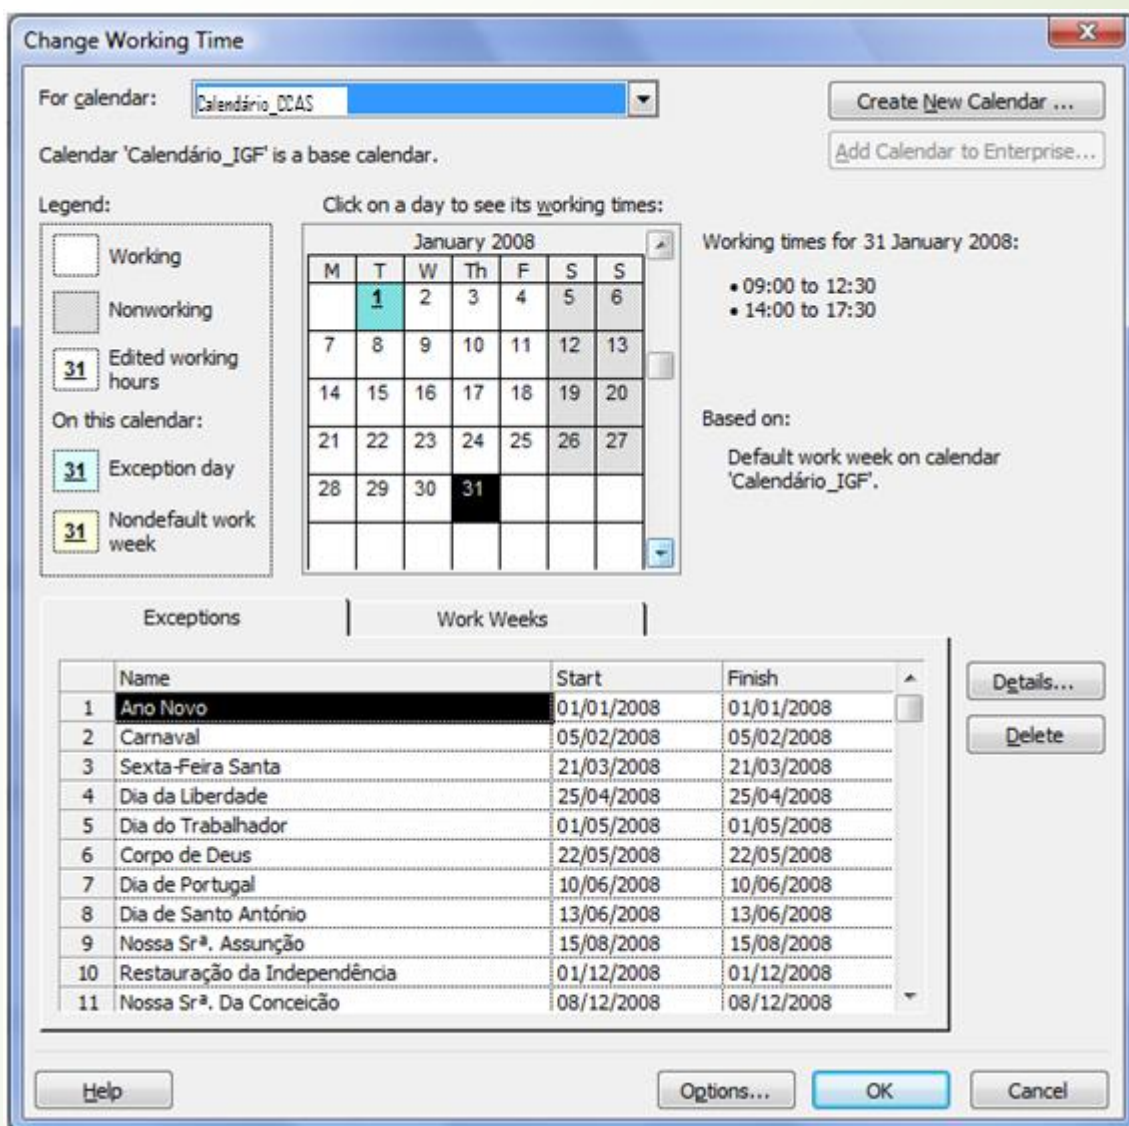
Change Working Time

For calendar: Calendário_CCAS

Create New Calendar ...

Add Calendar to Enterprise...

Calendar 'Calendário_IGF' is a base calendar.

Legend:

Working

Nonworking

31 Edited working hours

On this calendar:

31 Exception day

31 Nondefault work week

Click on a day to see its working times:

January 2008

| M | T | W | Th | F | S | S |
|---|---|---|---|---|---|---|
| | 1 | 2 | 3 | 4 | 5 | 6 |
| 7 | 8 | 9 | 10 | 11 | 12 | 13 |
| 14 | 15 | 16 | 17 | 18 | 19 | 20 |
| 21 | 22 | 23 | 24 | 25 | 26 | 27 |
| 28 | 29 | 30 | 31 | | | |

Working times for 31 January 2008:

• 09:00 to 12:30
• 14:00 to 17:30

Based on:

Default work week on calendar 'Calendário_IGF'.

Exceptions | Work Weeks

| | Name | Start | Finish |
|---|---|---|---|
| 1 | Ano Novo | 01/01/2008 | 01/01/2008 |
| 2 | Carnaval | 05/02/2008 | 05/02/2008 |
| 3 | Sexta-Feira Santa | 21/03/2008 | 21/03/2008 |
| 4 | Dia da Liberdade | 25/04/2008 | 25/04/2008 |
| 5 | Dia do Trabalhador | 01/05/2008 | 01/05/2008 |
| 6 | Corpo de Deus | 22/05/2008 | 22/05/2008 |
| 7 | Dia de Portugal | 10/06/2008 | 10/06/2008 |
| 8 | Dia de Santo António | 13/06/2008 | 13/06/2008 |
| 9 | Nossa Srª. Assunção | 15/08/2008 | 15/08/2008 |
| 10 | Restauração da Independência | 01/12/2008 | 01/12/2008 |
| 11 | Nossa Srª. Da Conceicão | 08/12/2008 | 08/12/2008 |

Details...

Delete

Help

Options...

OK

Cancel